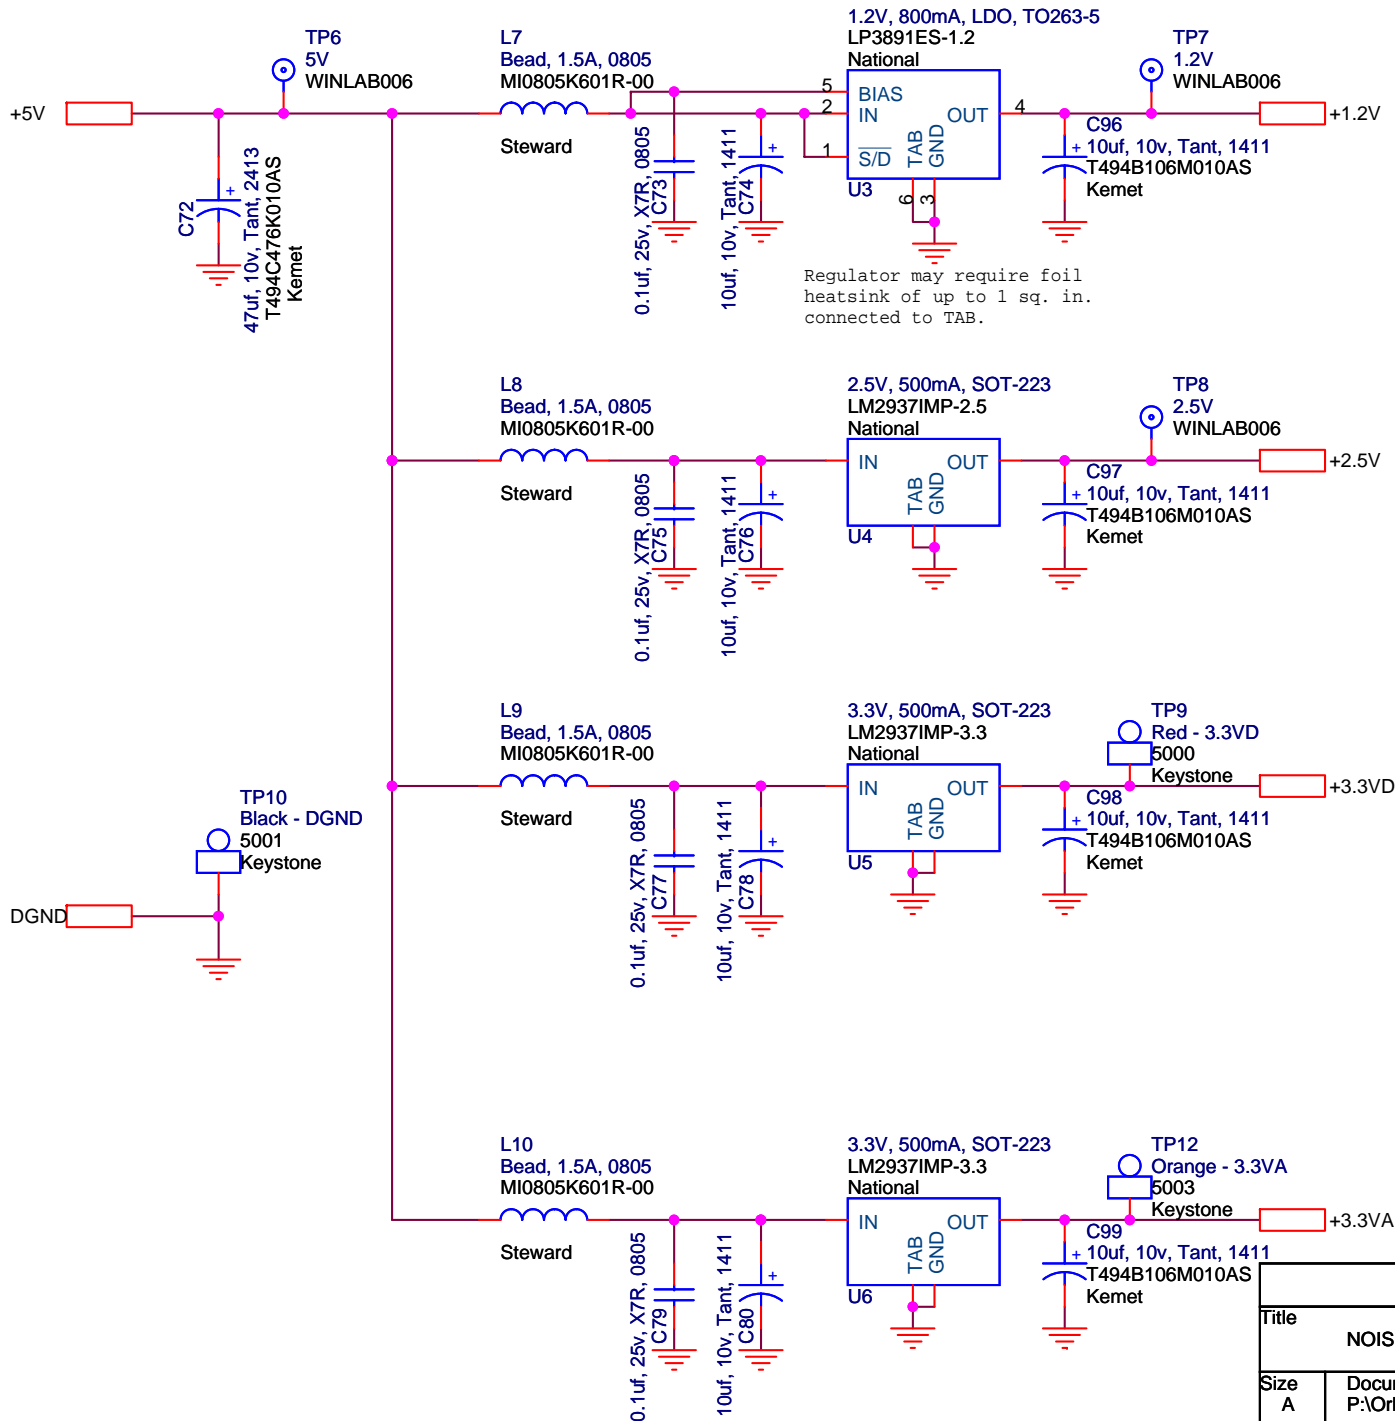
TP6
5V
WINLAB006

L7
Bead, 1.5A, 0805
MI0805K601R-00
Steward

1.2V, 800mA, LDO, TO263-5
LP3891ES-1.2
National

TP7
1.2V
WINLAB006

+5V

5
2
1
BIAS
IN
$\overline{S/D}$
OUT
4
TAB
GND
6
3
U3

+1.2V

C96
10uf, 10v, Tant, 1411
T494B106M010AS
Kemet

C72
47uf, 10v, Tant, 2413
T494C476K010AS
Kemet

0.1uf, 25v, X7R, 0805
C73

10uf, 10v, Tant, 1411
C74

Regulator may require foil heatsink of up to 1 sq. in. connected to TAB.

L8
Bead, 1.5A, 0805
MI0805K601R-00
Steward

2.5V, 500mA, SOT-223
LM2937IMP-2.5
National

TP8
2.5V
WINLAB006

IN
OUT
TAB
GND
U4

+2.5V

C97
10uf, 10v, Tant, 1411
T494B106M010AS
Kemet

0.1uf, 25v, X7R, 0805
C75

10uf, 10v, Tant, 1411
C76

L9
Bead, 1.5A, 0805
MI0805K601R-00
Steward

3.3V, 500mA, SOT-223
LM2937IMP-3.3
National

TP9
Red - 3.3VD
5000
Keystone

IN
OUT
TAB
GND
U5

+3.3VD

C98
10uf, 10v, Tant, 1411
T494B106M010AS
Kemet

TP10
Black - DGND
5001
Keystone

DGND

0.1uf, 25v, X7R, 0805
C77

10uf, 10v, Tant, 1411
C78

L10
Bead, 1.5A, 0805
MI0805K601R-00
Steward

3.3V, 500mA, SOT-223
LM2937IMP-3.3
National

TP12
Orange - 3.3VA
5003
Keystone

IN
OUT
TAB
GND
U6

+3.3VA

C99
10uf, 10v, Tant, 1411
T494B106M010AS
Kemet

0.1uf, 25v, X7R, 0805
C79

10uf, 10v, Tant, 1411
C80

Title
NOIS
Size
A
Docu
P:\Or